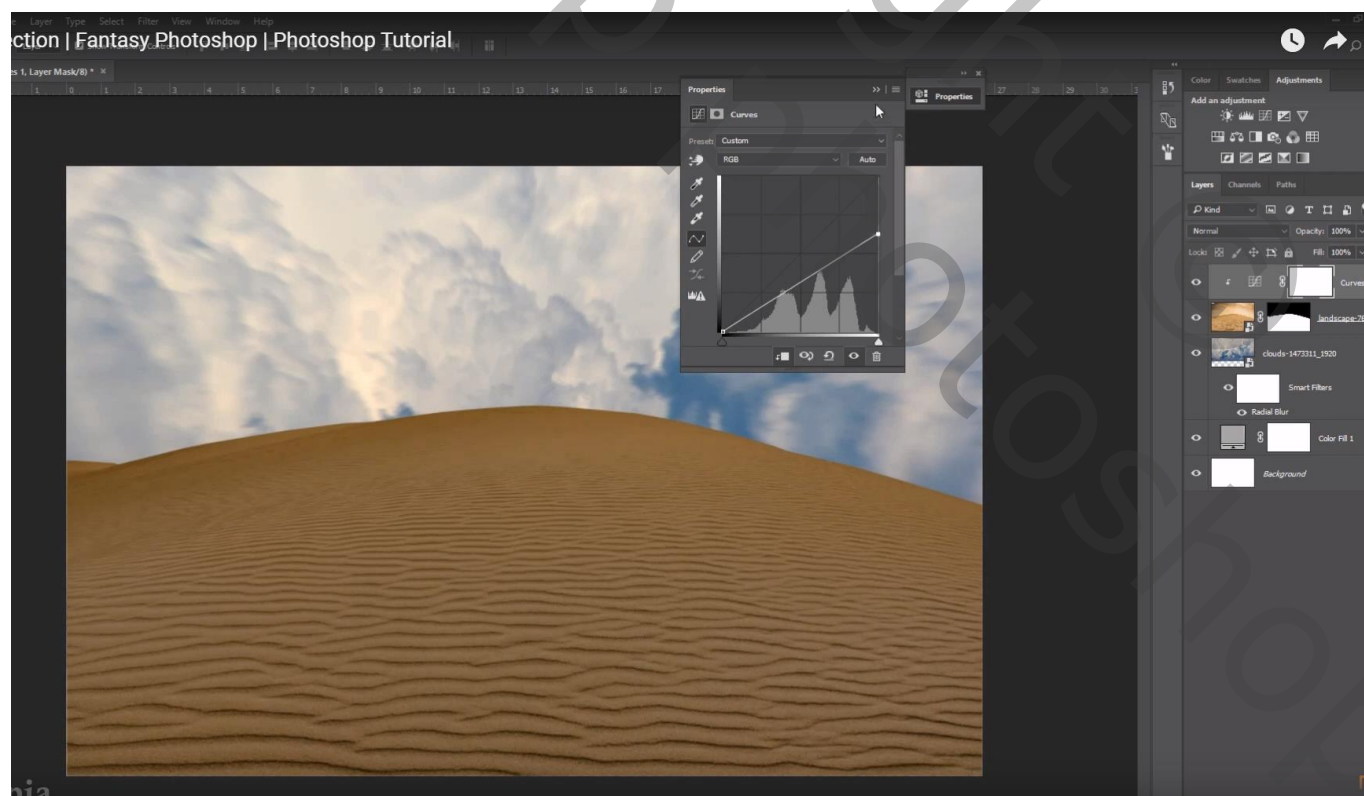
e Layer Type Select Filter View Window Help

ction | Fantasy Photoshop | Photoshop Tutorial

s 1, Layer Mask/8) * ×

Properties

Curves

Preset: Custom

RGB

Auto

Properties

Color Swatches Adjustments

Add an adjustment

Layers Channels Paths

Kind

Normal

Opacity: 100%

Lock:

Fill: 100%

Curves

landscape-76

clouds-1473311_1920

Smart Filters

Radial Blur

Color Fill 1

Background

pia